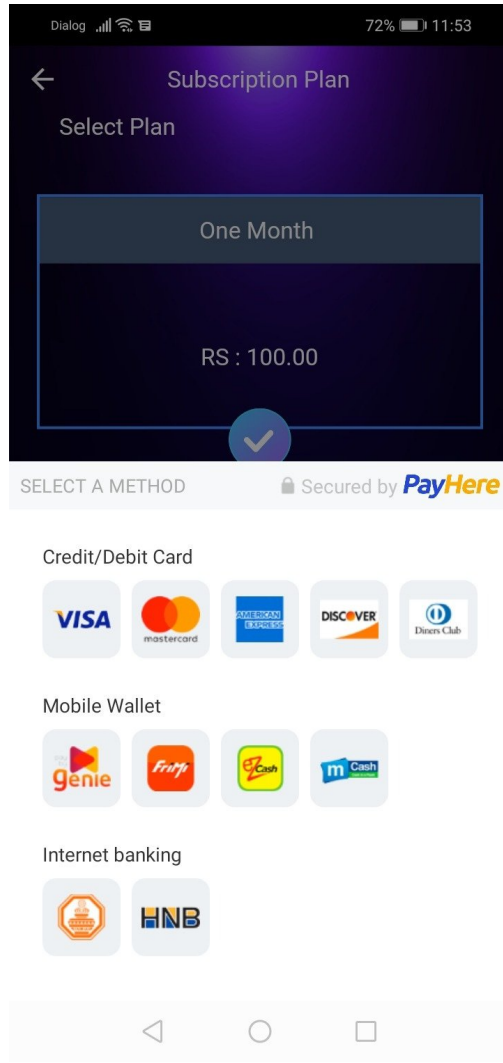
Dialog 72% 11:53

Subscription Plan

Select Plan

One Month

RS : 100.00

SELECT A METHOD Secured by PayHere

Credit/Debit Card

VISA mastercard AMERICAN EXPRESS DISCOVER Diners Club

Mobile Wallet

genie FriMi eZ Cash m Cash

Internet banking

HNB